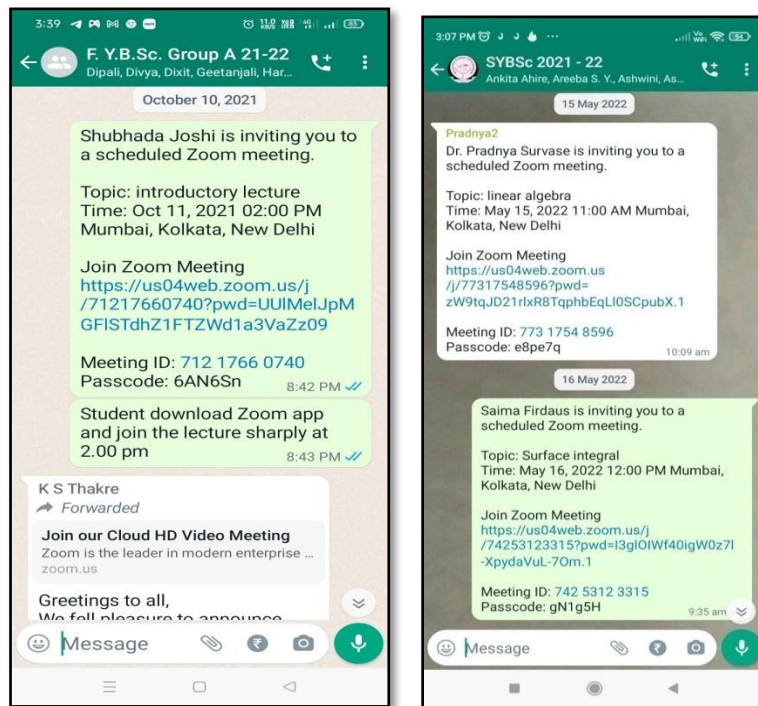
3:39

F. Y.B.Sc. Group A 21-22
Dipali, Divya, Dixit, Geetanjali, Har...

October 10, 2021

Shubhada Joshi is inviting you to a scheduled Zoom meeting.

Topic: introductory lecture
Time: Oct 11, 2021 02:00 PM Mumbai, Kolkata, New Delhi

Join Zoom Meeting
https://us04web.zoom.us/j/71217660740?pwd=UUlMelJpMGFlSTdhZ1FTZWd1a3VaZz09

Meeting ID: 712 1766 0740
Passcode: 6AN6Sn
8:42 PM

Student download Zoom app and join the lecture sharply at 2.00 pm
8:43 PM

K S Thakre
Forwarded

Join our Cloud HD Video Meeting
Zoom is the leader in modern enterprise ...
zoom.us

Greetings to all,
We fell pleasure to announce

Message

3:07 PM

SYBSc 2021 - 22
Ankita Ahire, Areeba S. Y., Ashwini, As...

15 May 2022

Pradnya2
Dr. Pradnya Survase is inviting you to a scheduled Zoom meeting.

Topic: linear algebra
Time: May 15, 2022 11:00 AM Mumbai, Kolkata, New Delhi

Join Zoom Meeting
https://us04web.zoom.us/j/77317548596?pwd=zW9tqJD21rlxR8TqphbEqLl0SCpubX.1

Meeting ID: 773 1754 8596
Passcode: e8pe7q
10:09 am

16 May 2022

Saima Firdaus is inviting you to a scheduled Zoom meeting.

Topic: Surface integral
Time: May 16, 2022 12:00 PM Mumbai, Kolkata, New Delhi

Join Zoom Meeting
https://us04web.zoom.us/j/74253123315?pwd=I3glOIWf40igW0z7l-XpydaVuL-7Om.1

Meeting ID: 742 5312 3315
Passcode: gN1g5H
9:35 am

Message